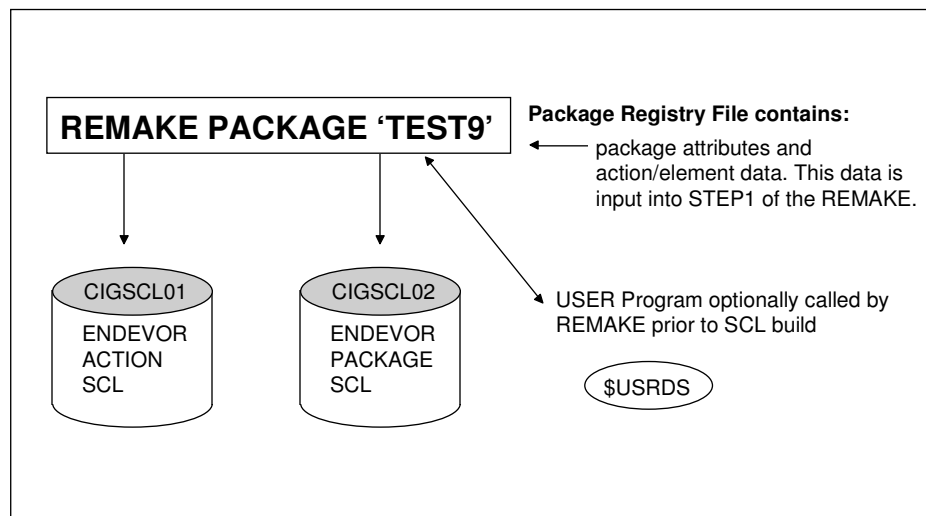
REMAKE PACKAGE 'TEST9'

Package Registry File contains:

package attributes and action/element data. This data is input into STEP1 of the REMAKE.

CIGSCL01
ENDEVOR ACTION SCL

CIGSCL02
ENDEVOR PACKAGE SCL

USER Program optionally called by REMAKE prior to SCL build

$USRDS